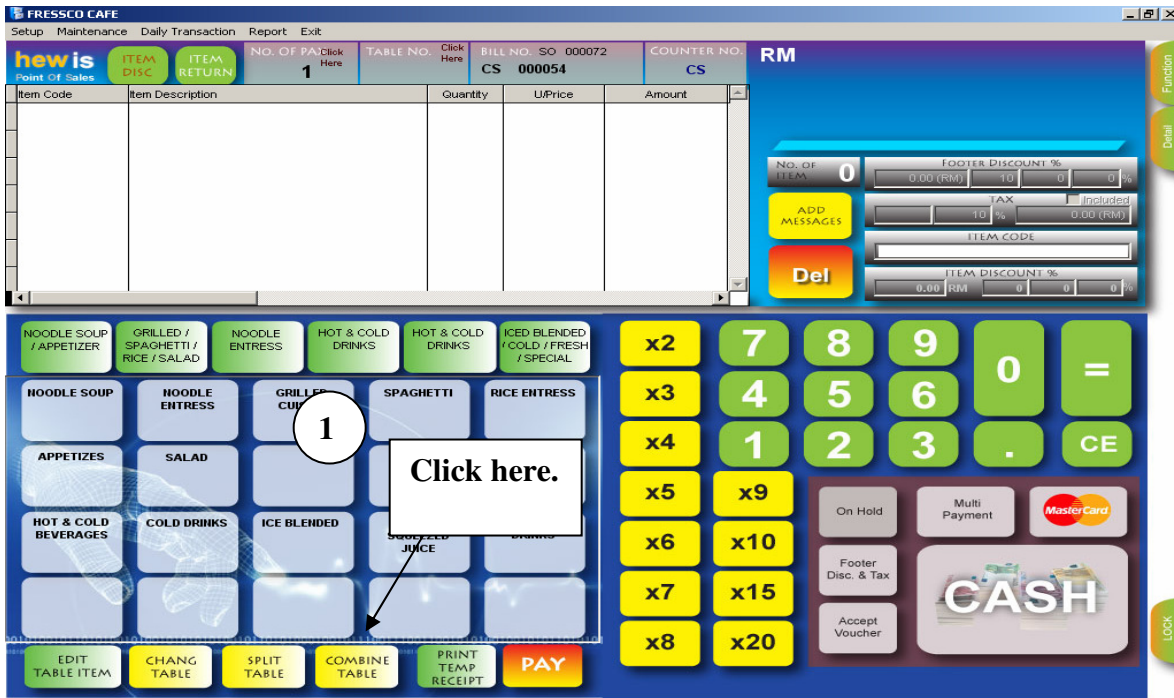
FRESSCO CAFE

Setup Maintenance Daily Transaction Report Exit

hewis Point Of Sales

ITEM DISC

ITEM RETURN

NO. OF PAX Click Here 1

TABLE NO. Click Here

BILL NO. SO 000072 CS 000054

COUNTER NO. CS

RM

Function

Detail

| Item Code | Item Description | Quantity | U/Price | Amount |
|---|---|---|---|---|

NO. OF ITEM 0

FOOTER DISCOUNT %

0.00 (RM) 10 0 0 %

ADD MESSAGES

TAX Included

10 % 0.00 (RM)

ITEM CODE

Del

ITEM DISCOUNT %

0.00 RM 0 0 0 %

NOODLE SOUP / APPETIZER

GRILLED / SPAGHETTI / RICE / SALAD

NOODLE ENTRESS

HOT & COLD DRINKS

HOT & COLD DRINKS

ICED BLENDED / COLD / FRESH / SPECIAL

NOODLE SOUP

NOODLE ENTRESS

GRILLED CUI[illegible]

SPAGHETTI

RICE ENTRESS

APPETIZES

SALAD

HOT & COLD BEVERAGES

COLD DRINKS

ICE BLENDED

SQUEEZED JUICE

DRINKS

1

Click here.

x2 x3 x4 x5 x6 x7 x8

x9 x10 x15 x20

7 8 9 4 5 6 1 2 3 . 0 = CE

On Hold

Multi Payment

MasterCard

Footer Disc. & Tax

Accept Voucher

CASH

LOCK

EDIT TABLE ITEM

CHANG TABLE

SPLIT TABLE

COMBINE TABLE

PRINT TEMP RECEIPT

PAY